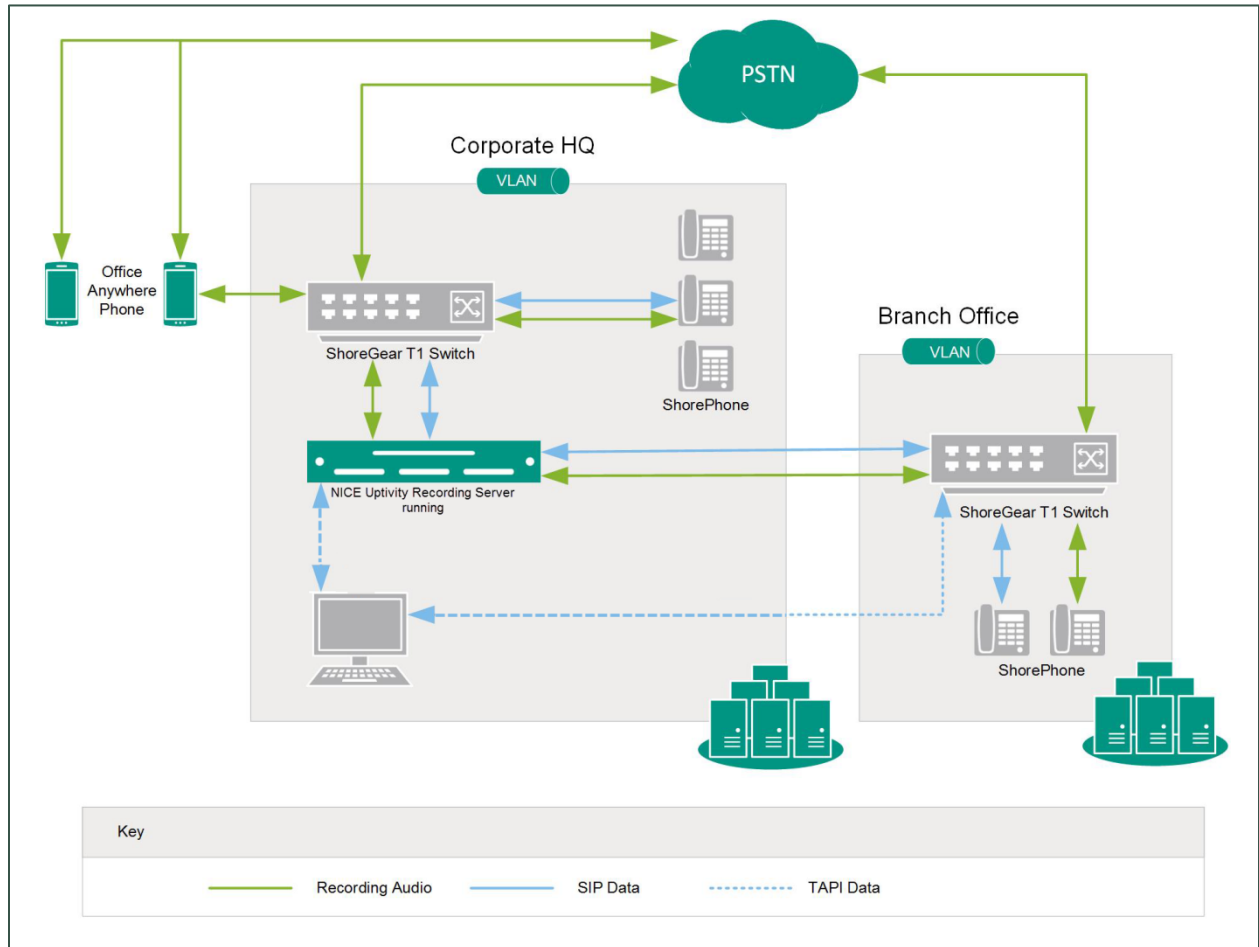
PSTN

Corporate HQ

VLAN

Office Anywhere Phone

ShoreGear T1 Switch

ShorePhone

Branch Office

VLAN

NICE Uptivity Recording Server running

ShoreGear T1 Switch

ShorePhone

Key

Recording Audio

SIP Data

TAPI Data